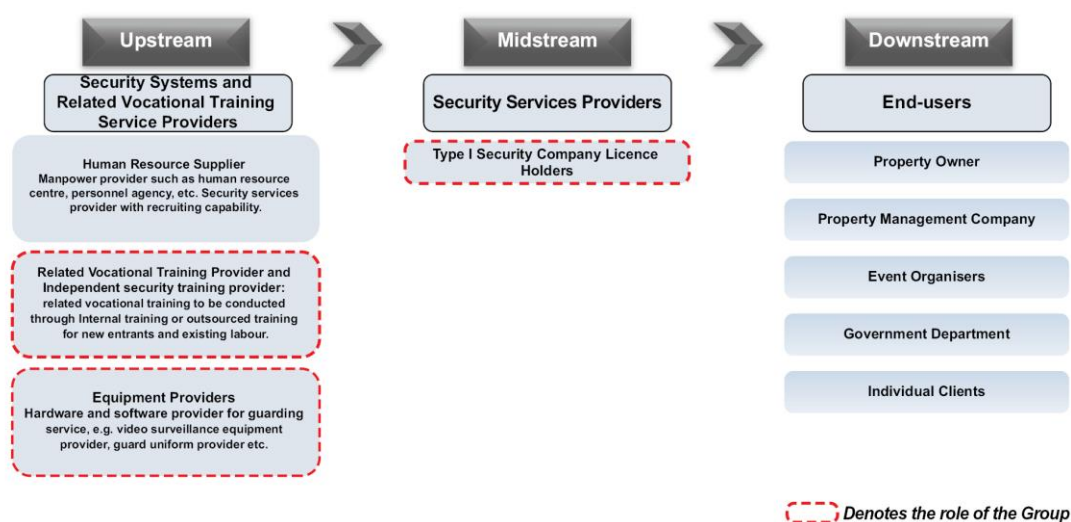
Upstream

Security Systems and Related Vocational Training Service Providers

Human Resource Supplier
Manpower provider such as human resource centre, personnel agency, etc. Security services provider with recruiting capability.

Related Vocational Training Provider and Independent security training provider:
related vocational training to be conducted through Internal training or outsourced training for new entrants and existing labour.

Equipment Providers
Hardware and software provider for guarding service, e.g. video surveillance equipment provider, guard uniform provider etc.

Midstream

Security Services Providers

Type I Security Company Licence Holders

Downstream

End-users

Property Owner

Property Management Company

Event Organisers

Government Department

Individual Clients

Denotes the role of the Group